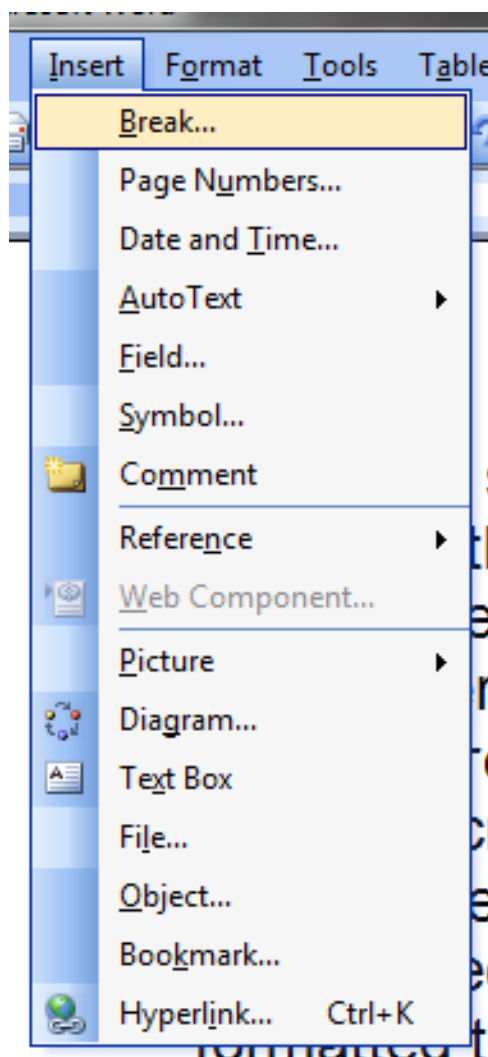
Insert Format Tools Table

Break...
Page Numbers...
Date and Time...
AutoText
Field...
Symbol...
Comment
Reference
Web Component...
Picture
Diagram...
Text Box
File...
Object...
Bookmark...
Hyperlink... Ctrl+K